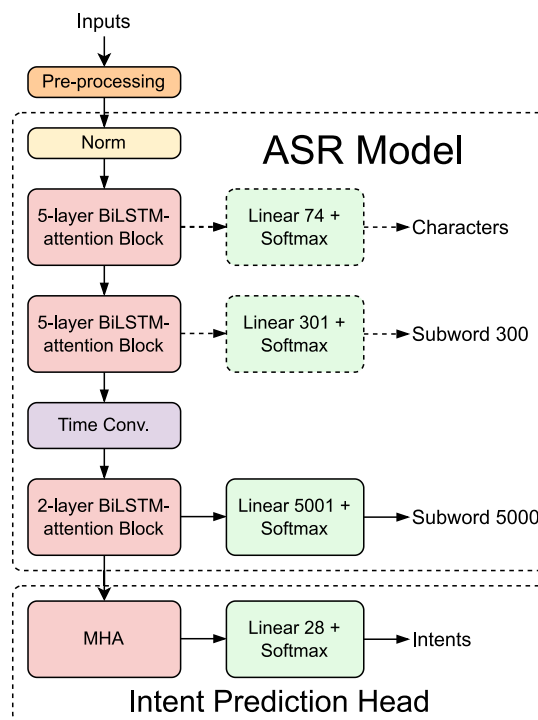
Inputs

Pre-processing

Norm

ASR Model

5-layer BiLSTM-attention Block

Linear 74 + Softmax

Characters

5-layer BiLSTM-attention Block

Linear 301 + Softmax

Subword 300

Time Conv.

2-layer BiLSTM-attention Block

Linear 5001 + Softmax

Subword 5000

MHA

Linear 28 + Softmax

Intents

Intent Prediction Head